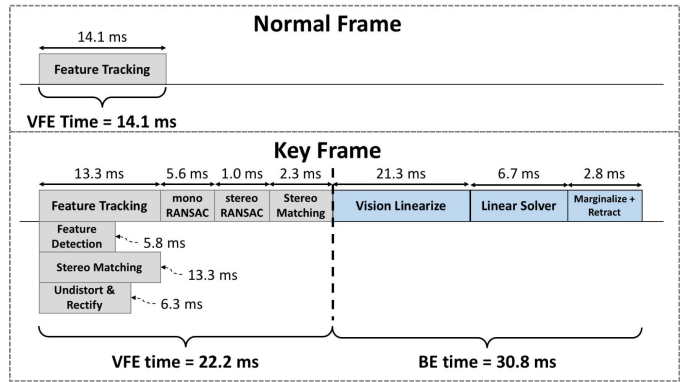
Normal Frame

14.1 ms

Feature Tracking

VFE Time = 14.1 ms

Key Frame

13.3 ms

5.6 ms

1.0 ms

2.3 ms

21.3 ms

6.7 ms

2.8 ms

Feature Tracking

mono RANSAC

stereo RANSAC

Stereo Matching

Vision Linearize

Linear Solver

Marginalize + Retract

Feature Detection

5.8 ms

Stereo Matching

13.3 ms

Undistort & Rectify

6.3 ms

VFE time = 22.2 ms

BE time = 30.8 ms